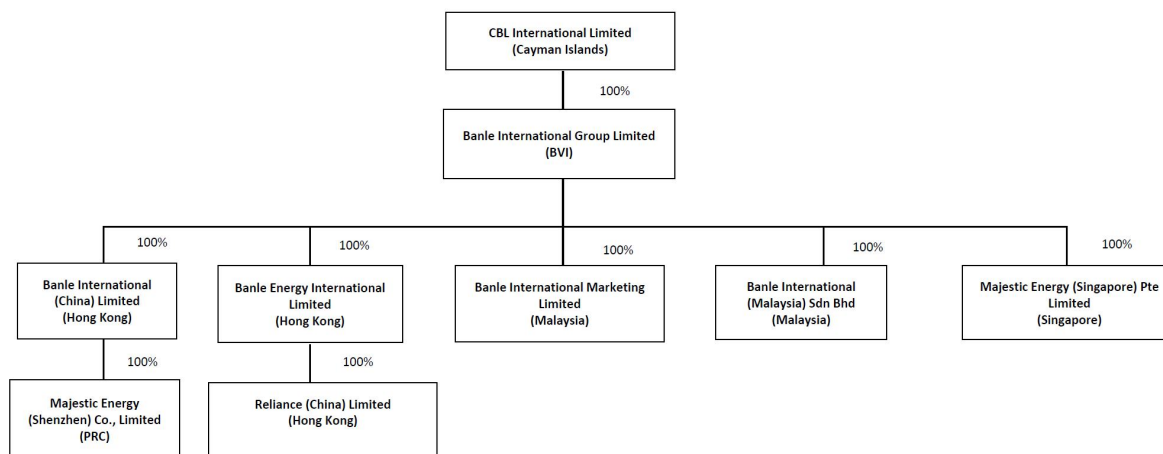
CBL International Limited
(Cayman Islands)

100%

Banle International Group Limited
(BVI)

100%

Banle International
(China) Limited
(Hong Kong)

100%

Majestic Energy
(Shenzhen) Co., Limited
(PRC)

100%

Banle Energy International
Limited
(Hong Kong)

100%

Reliance (China) Limited
(Hong Kong)

100%

Banle International Marketing
Limited
(Malaysia)

100%

Banle International
(Malaysia) Sdn Bhd
(Malaysia)

100%

Majestic Energy (Singapore) Pte
Limited
(Singapore)